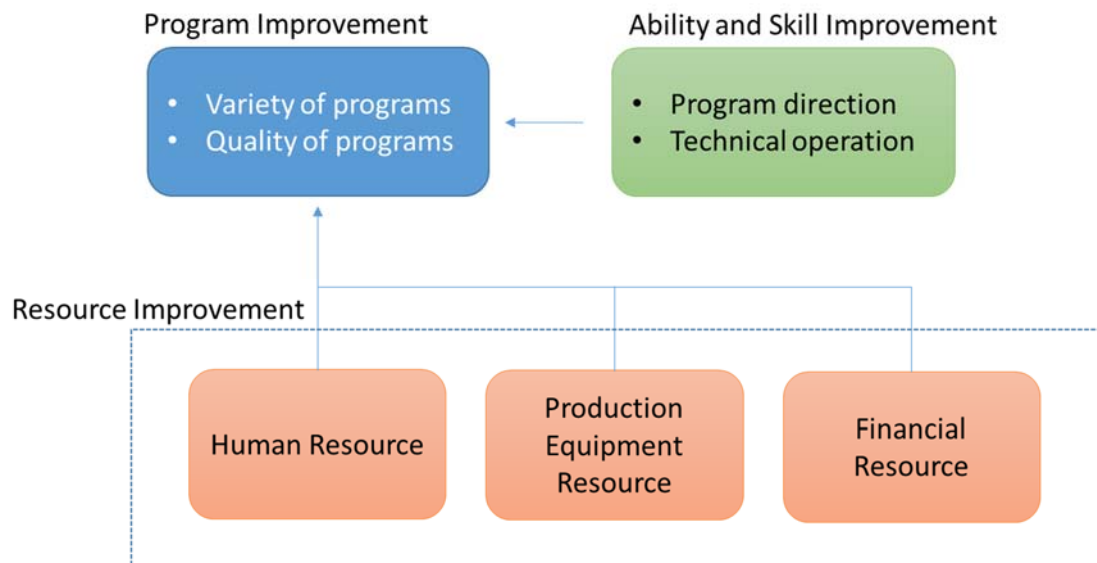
Program Improvement

- Variety of programs
- Quality of programs

Ability and Skill Improvement

- Program direction
- Technical operation

Resource Improvement

Human Resource

Production Equipment Resource

Financial Resource